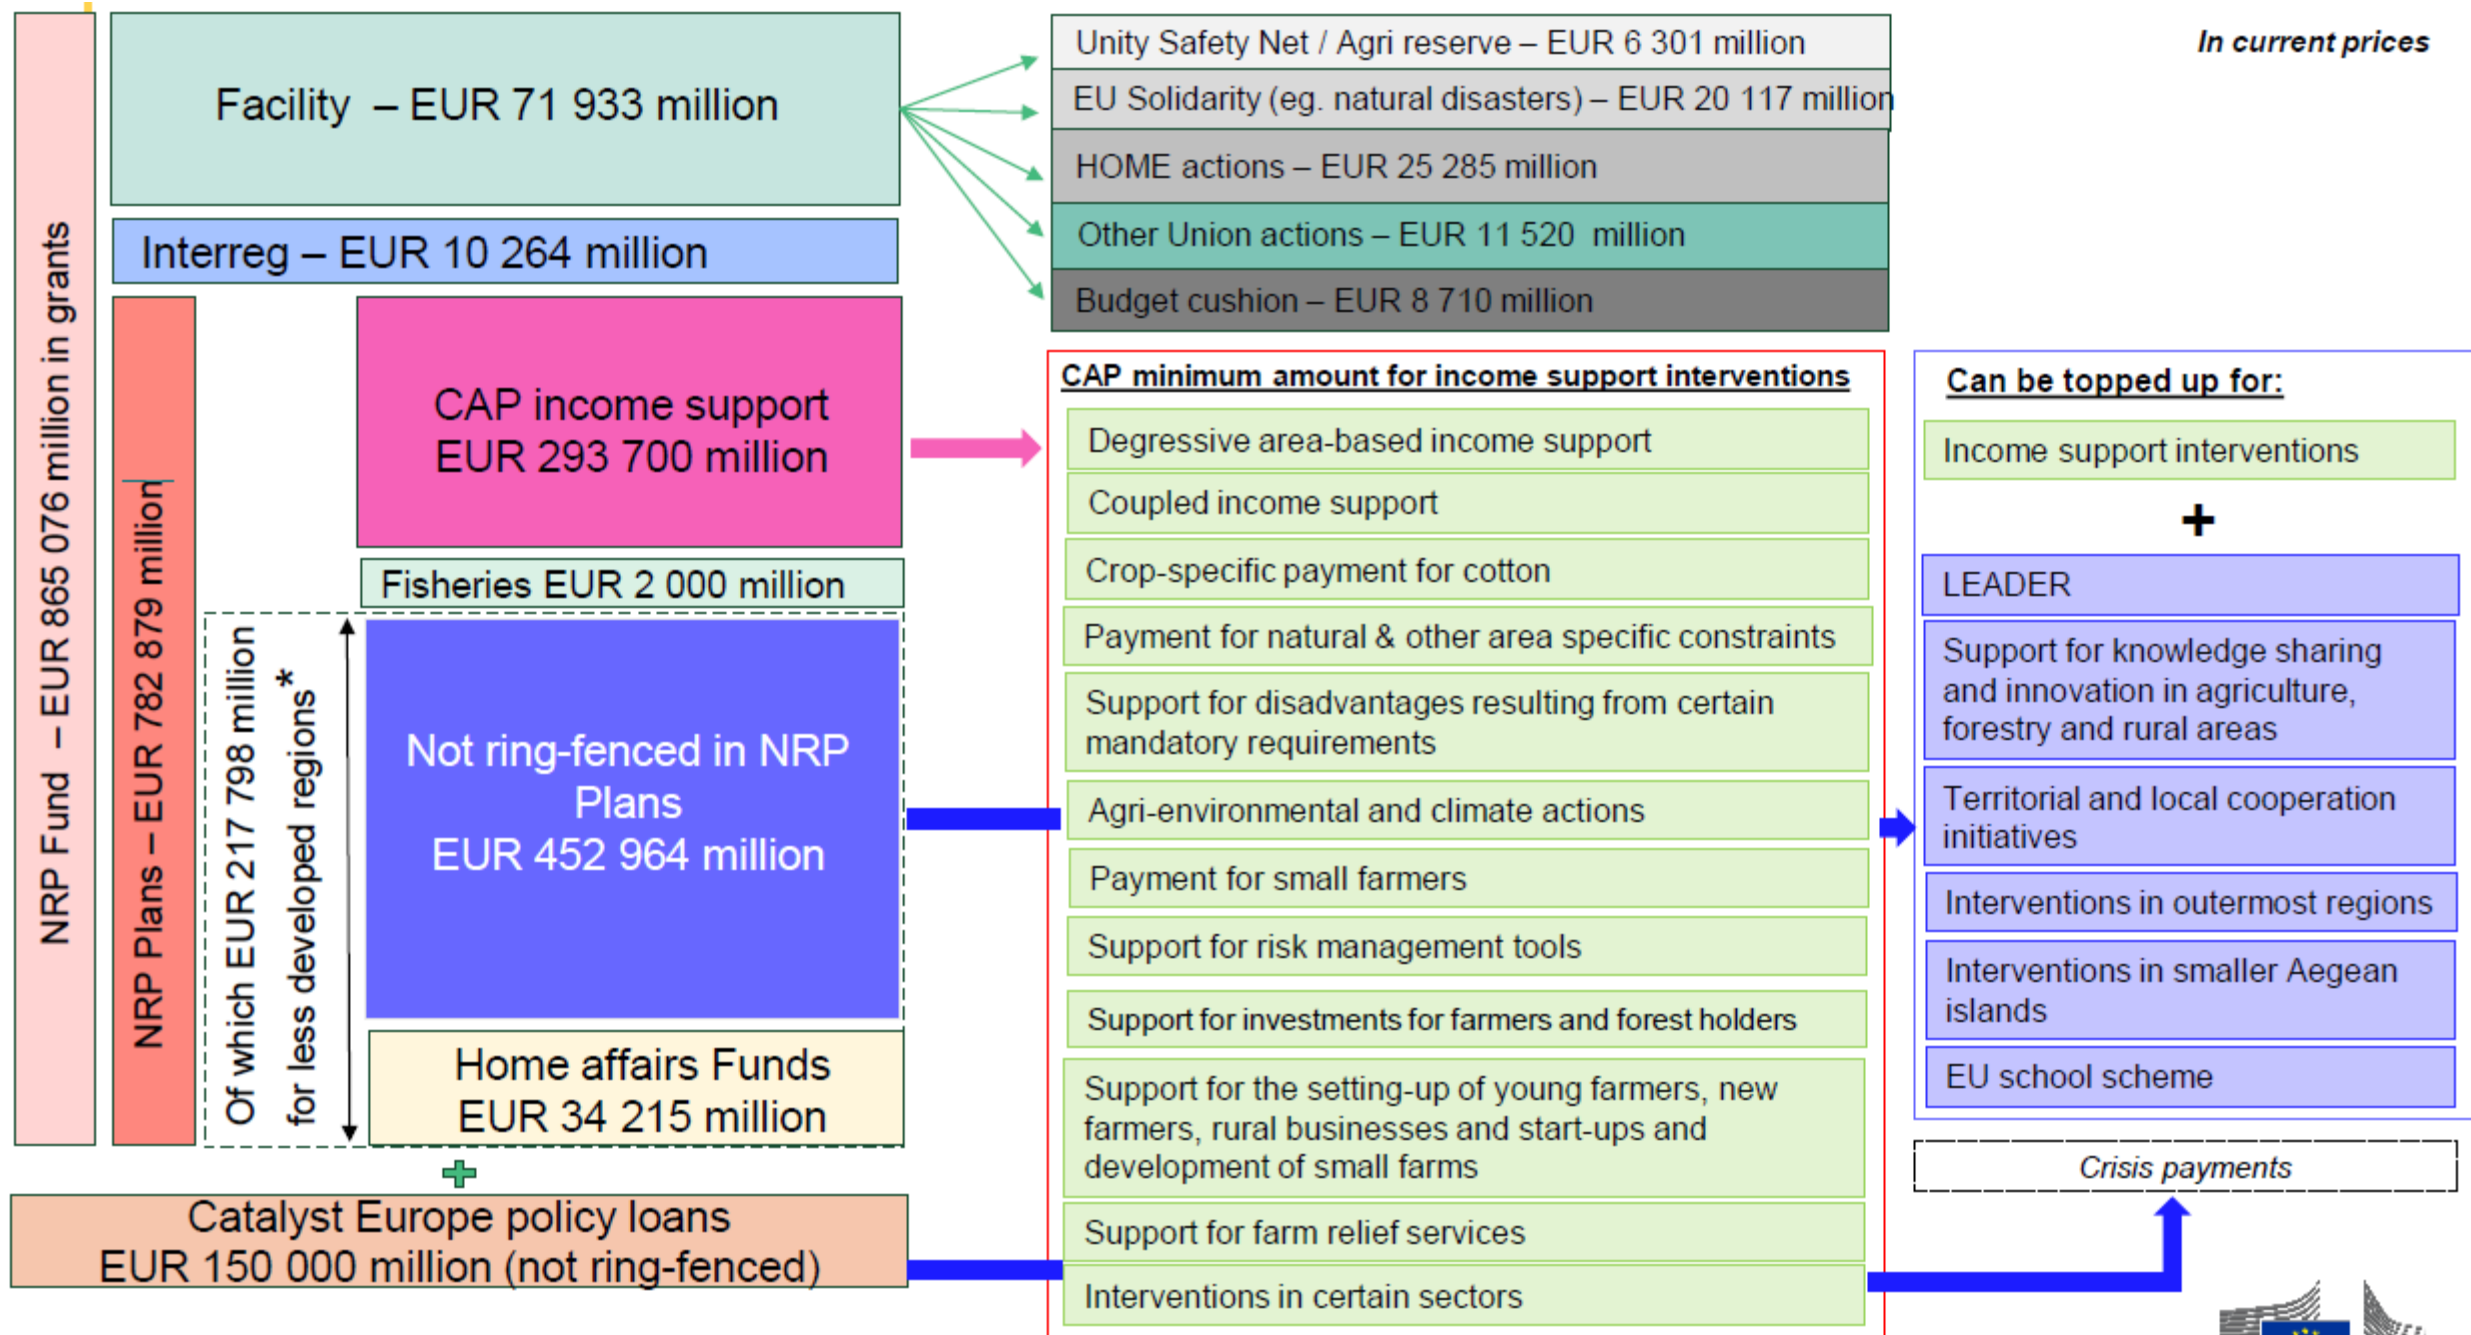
NRP Fund – EUR 865 076 million in grants

Facility – EUR 71 933 million

Interreg – EUR 10 264 million

NRP Plans – EUR 782 879 million

CAP income support
EUR 293 700 million

Fisheries EUR 2 000 million

Of which EUR 217 798 million for less developed regions*

Not ring-fenced in NRP Plans
EUR 452 964 million

Home affairs Funds
EUR 34 215 million

+

Catalyst Europe policy loans
EUR 150 000 million (not ring-fenced)

Unity Safety Net / Agri reserve – EUR 6 301 million

EU Solidarity (eg. natural disasters) – EUR 20 117 million

HOME actions – EUR 25 285 million

Other Union actions – EUR 11 520 million

Budget cushion – EUR 8 710 million

In current prices

CAP minimum amount for income support interventions

Degressive area-based income support

Coupled income support

Crop-specific payment for cotton

Payment for natural & other area specific constraints

Support for disadvantages resulting from certain mandatory requirements

Agri-environmental and climate actions

Payment for small farmers

Support for risk management tools

Support for investments for farmers and forest holders

Support for the setting-up of young farmers, new farmers, rural businesses and start-ups and development of small farms

Support for farm relief services

Interventions in certain sectors

Can be topped up for:

Income support interventions

+

LEADER

Support for knowledge sharing and innovation in agriculture, forestry and rural areas

Territorial and local cooperation initiatives

Interventions in outermost regions

Interventions in smaller Aegean islands

EU school scheme

Crisis payments